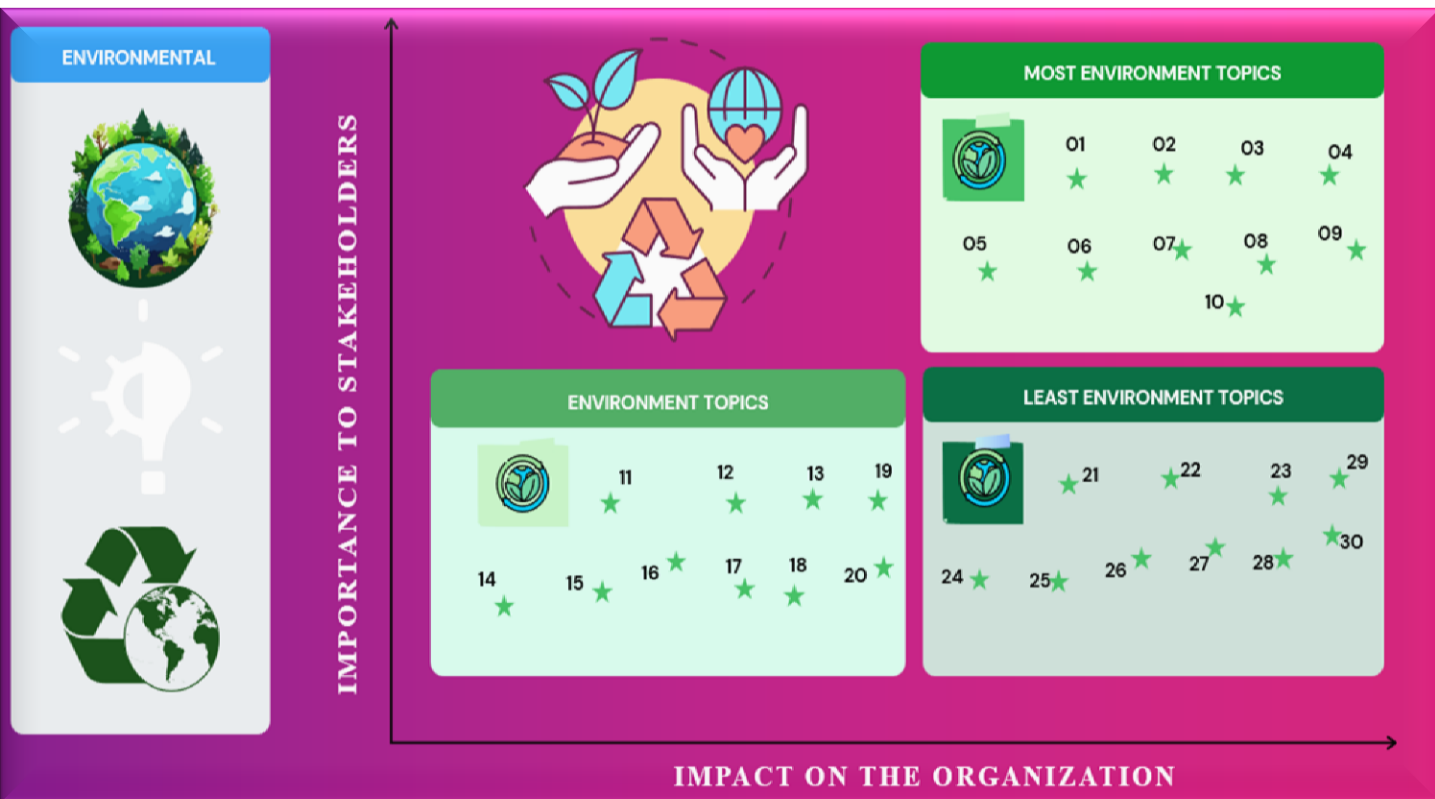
ENVIRONMENTAL

IMPORTANCE TO STAKEHOLDERS

MOST ENVIRONMENT TOPICS

01 02 03 04

05 06 07 08 09

10

ENVIRONMENT TOPICS

11 12 13 19

14 15 16 17 18 20

LEAST ENVIRONMENT TOPICS

21 22 23 29

30

24 25 26 27 28

IMPACT ON THE ORGANIZATION